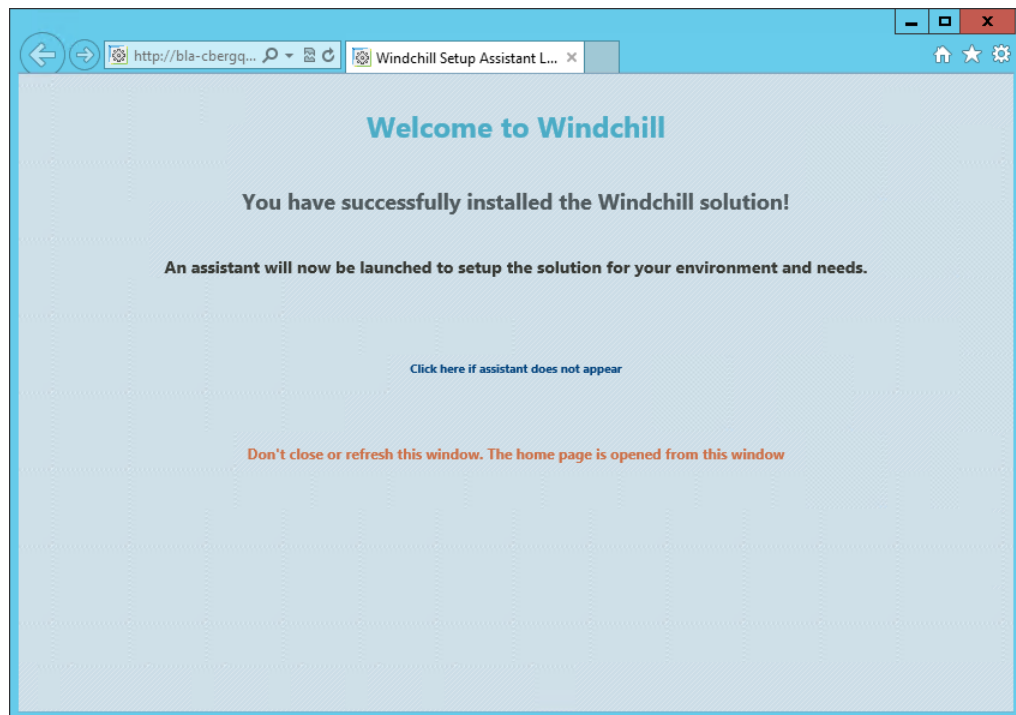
http://bla-cbergq...

Windchill Setup Assistant L...

Welcome to Windchill

You have successfully installed the Windchill solution!

An assistant will now be launched to setup the solution for your environment and needs.

Click here if assistant does not appear

Don't close or refresh this window. The home page is opened from this window